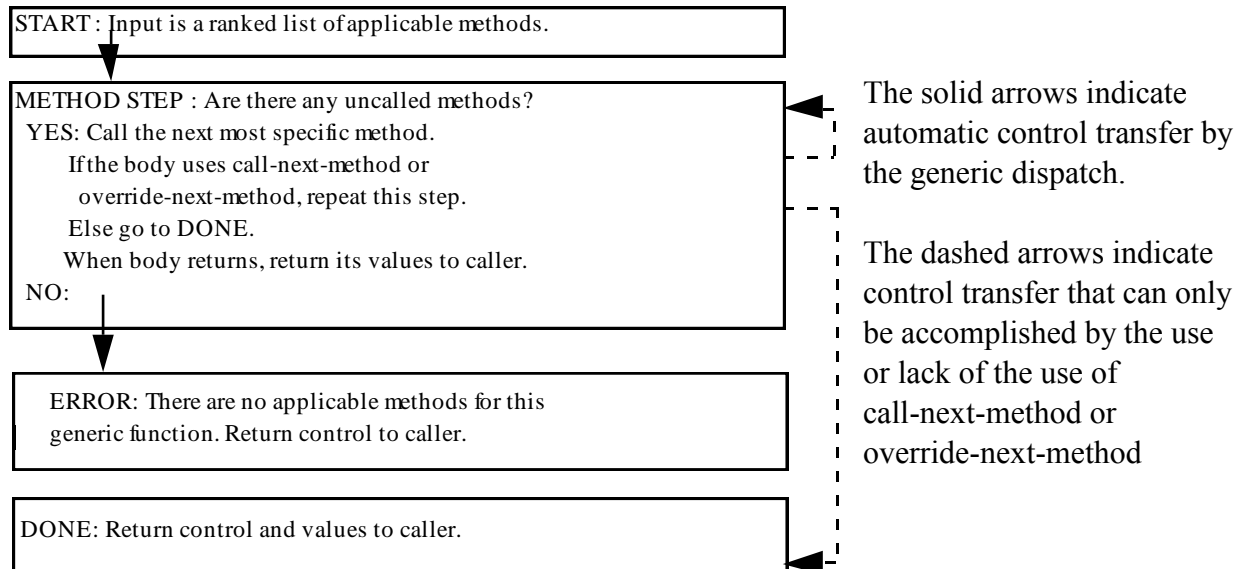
START : Input is a ranked list of applicable methods.

METHOD STEP : Are there any uncalled methods?
YES: Call the next most specific method.
If the body uses call-next-method or
override-next-method, repeat this step.
Else go to DONE.
When body returns, return its values to caller.
NO:

ERROR: There are no applicable methods for this generic function. Return control to caller.

DONE: Return control and values to caller.

The solid arrows indicate automatic control transfer by the generic dispatch.

The dashed arrows indicate control transfer that can only be accomplished by the use or lack of the use of call-next-method or override-next-method